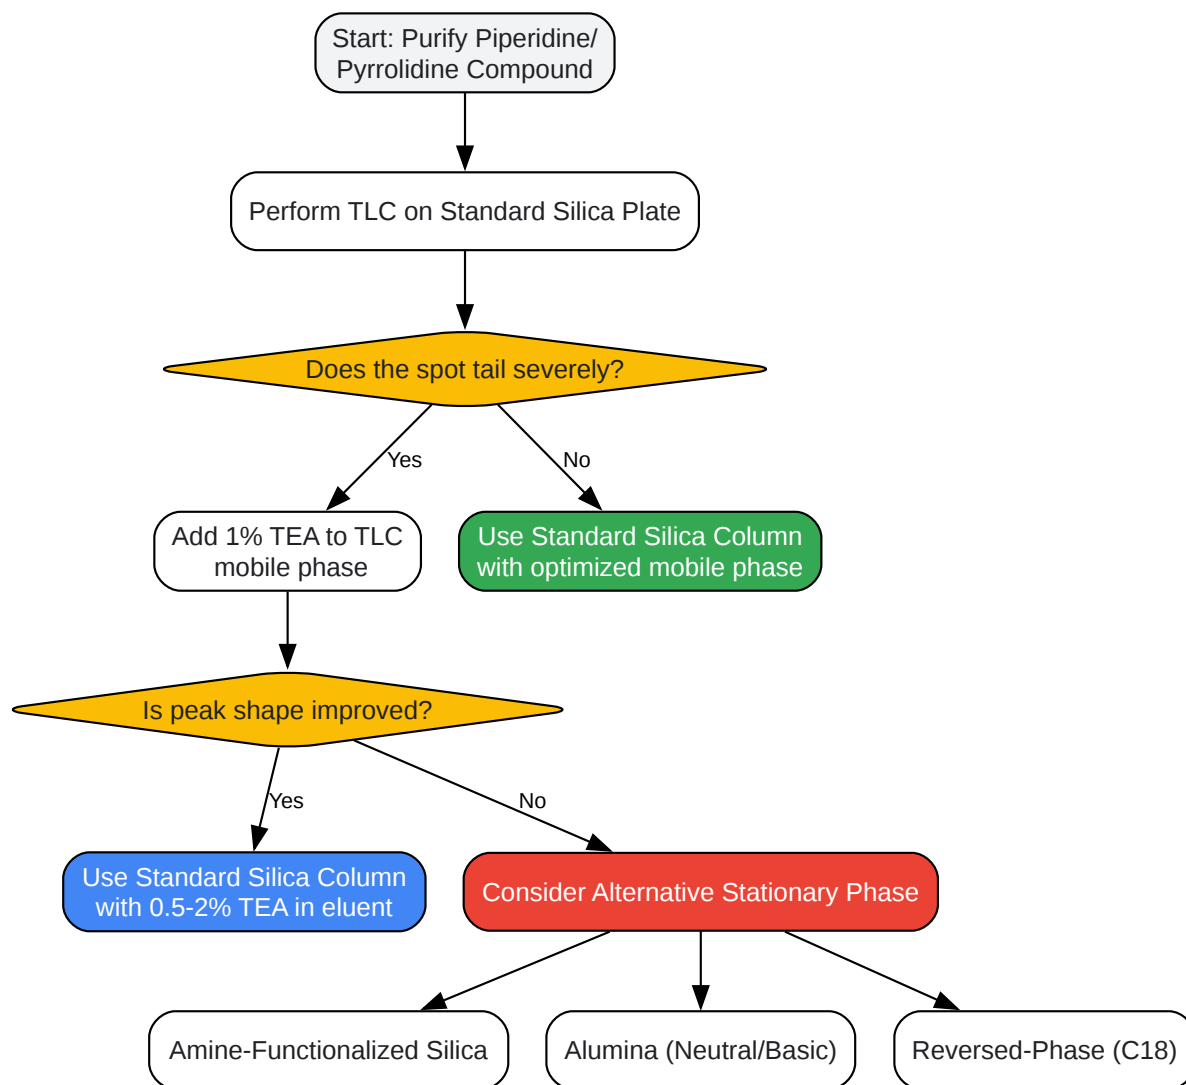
Start: Purify Piperidine/ Pyrrolidine Compound

Perform TLC on Standard Silica Plate

Does the spot tail severely?

Yes

No

Add 1% TEA to TLC mobile phase

Use Standard Silica Column with optimized mobile phase

Is peak shape improved?

Yes

No

Use Standard Silica Column with 0.5-2% TEA in eluent

Consider Alternative Stationary Phase

Amine-Functionalized Silica

Alumina (Neutral/Basic)

Reversed-Phase (C18)